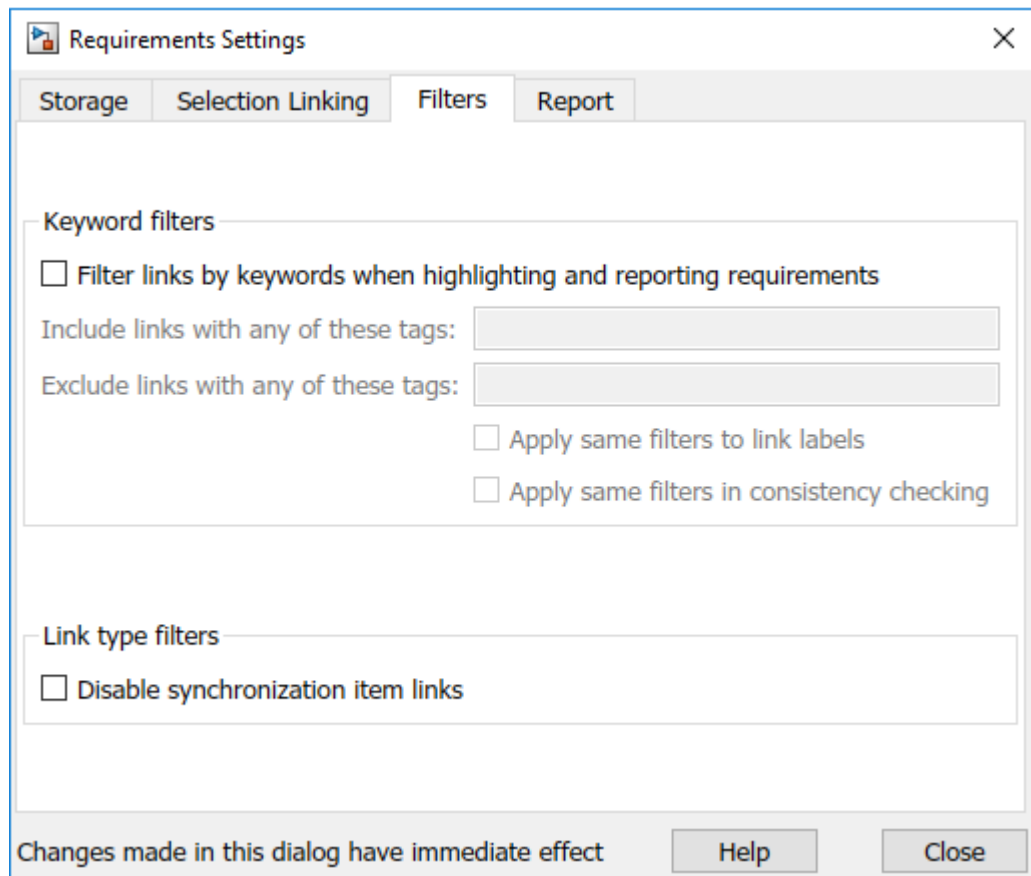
Requirements Settings

×

Storage | Selection Linking | Filters | Report

Keyword filters

☐ Filter links by keywords when highlighting and reporting requirements

Include links with any of these tags:

Exclude links with any of these tags:

☐ Apply same filters to link labels

☐ Apply same filters in consistency checking

Link type filters

☐ Disable synchronization item links

Changes made in this dialog have immediate effect

Help

Close